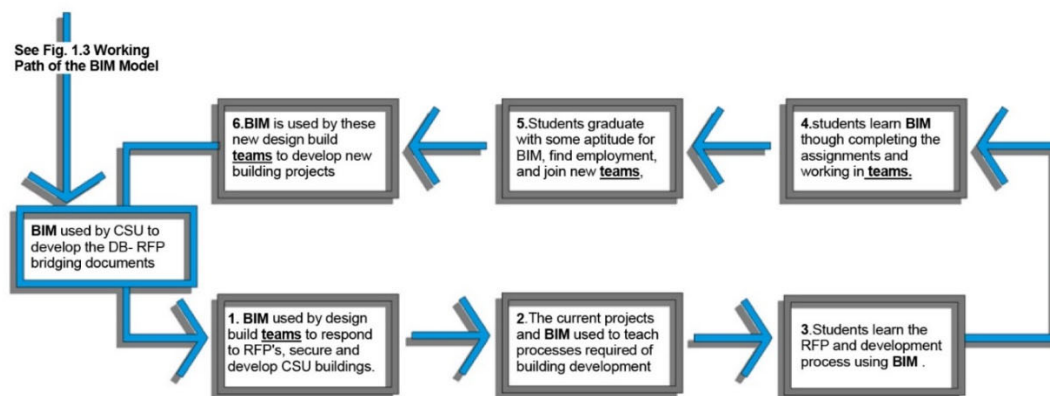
See Fig. 1.3 Working Path of the BIM Model

BIM used by CSU to develop the DB- RFP bridging documents

1. BIM used by design build teams to respond to RFP's, secure and develop CSU buildings.

2.The current projects and BIM used to teach processes required of building development

3.Students learn the RFP and development process using BIM .

4.students learn BIM though completing the assignments and working in teams.

5.Students graduate with some aptitude for BIM, find employment, and join new teams,

6.BIM is used by these new design build teams to develop new building projects